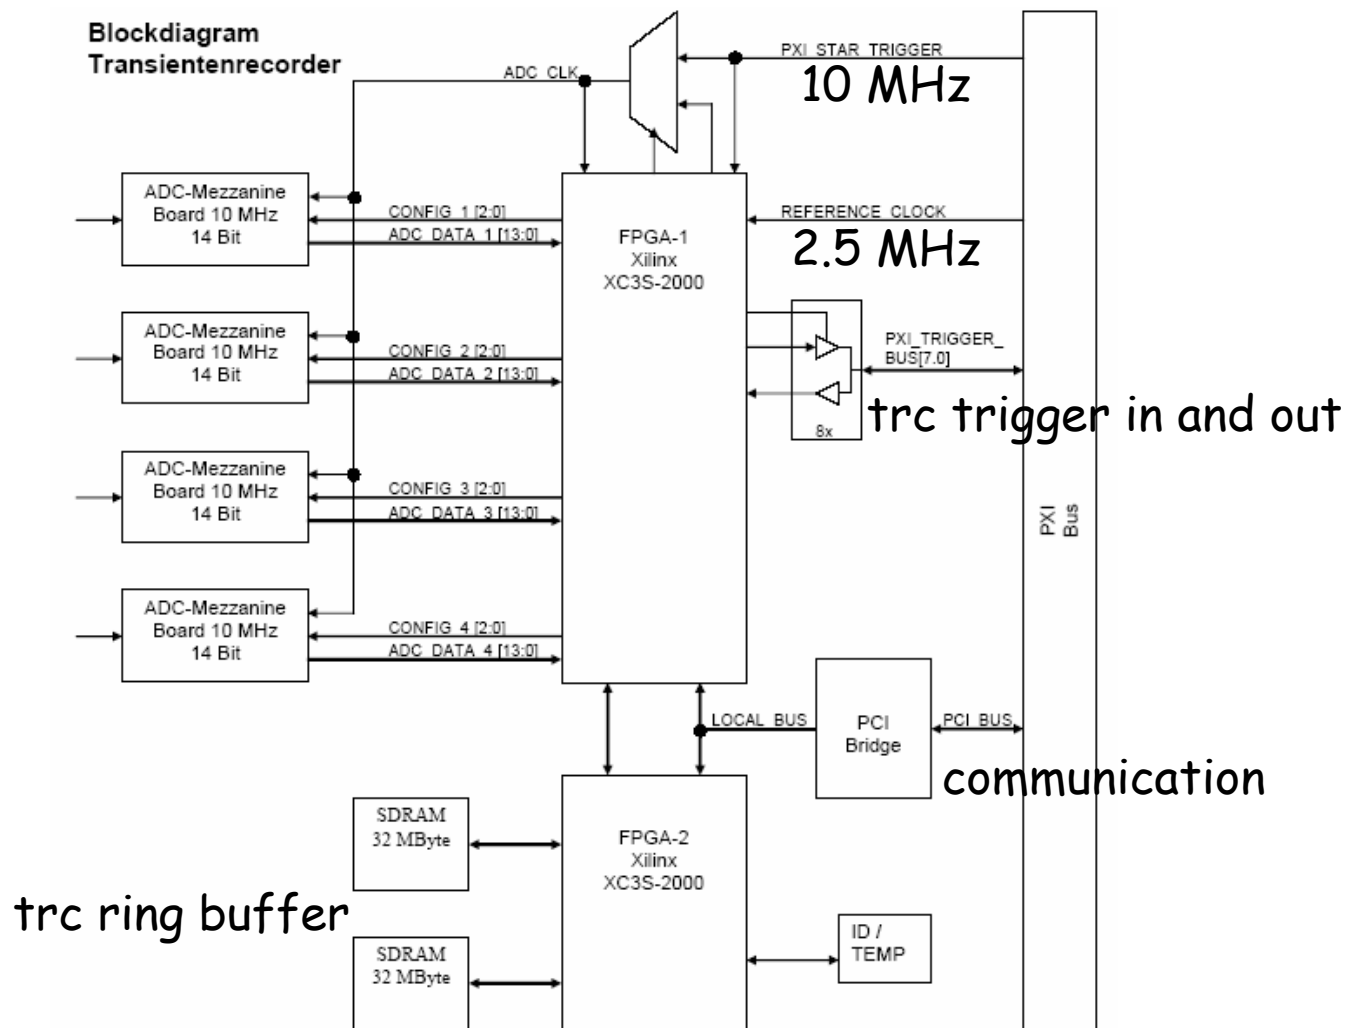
Blockdiagram
Transientenrecorder

ADC_CLK

PXI_STAR_TRIGGER
10 MHz

ADC-Mezzanine
Board 10 MHz
14 Bit

CONFIG_1 [2:0]
ADC_DATA_1 [13:0]

FPGA-1
Xilinx
XC3S-2000

REFERENCE_CLOCK
2.5 MHz

ADC-Mezzanine
Board 10 MHz
14 Bit

CONFIG_2 [2:0]
ADC_DATA_2 [13:0]

PXI_TRIGGER_
BUS[7.0]

8x

trc trigger in and out

ADC-Mezzanine
Board 10 MHz
14 Bit

CONFIG_3 [2:0]
ADC_DATA_3 [13:0]

PXI
Bus

ADC-Mezzanine
Board 10 MHz
14 Bit

CONFIG_4 [2:0]
ADC_DATA_4 [13:0]

LOCAL_BUS

PCI
Bridge

PCI_BUS

communication

SDRAM
32 MByte

FPGA-2
Xilinx
XC3S-2000

trc ring buffer

ID /
TEMP

SDRAM
32 MByte